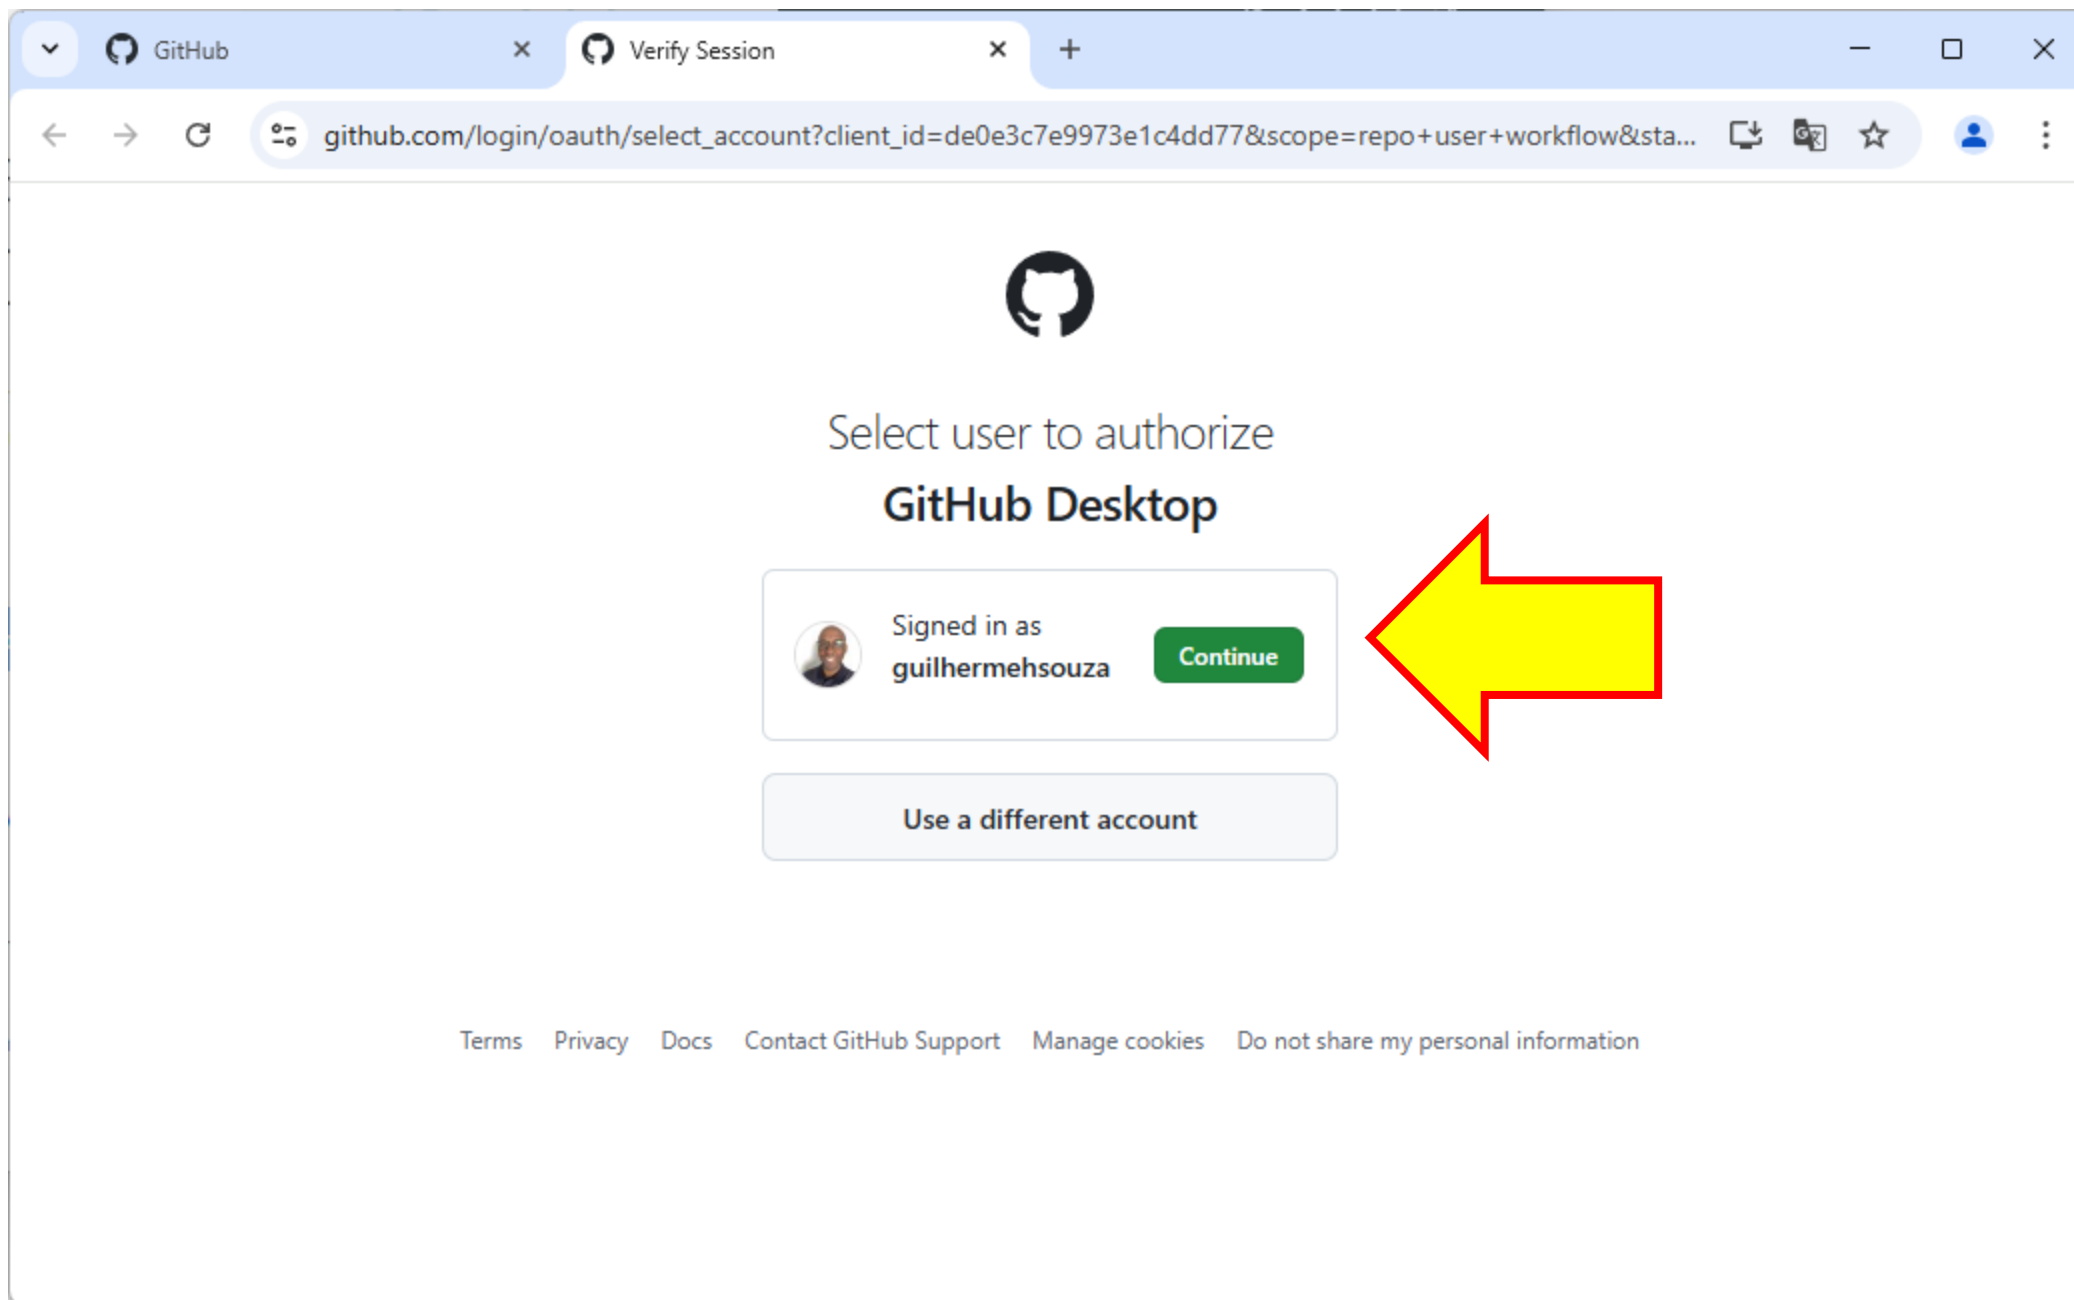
GitHub
Verify Session

github.com/login/oauth/select_account?client_id=de0e3c7e9973e1c4dd77&scope=repo+user+workflow&sta...

Select user to authorize
GitHub Desktop

Signed in as
guilhermehsouza
Continue

Use a different account

Terms Privacy Docs Contact GitHub Support Manage cookies Do not share my personal information